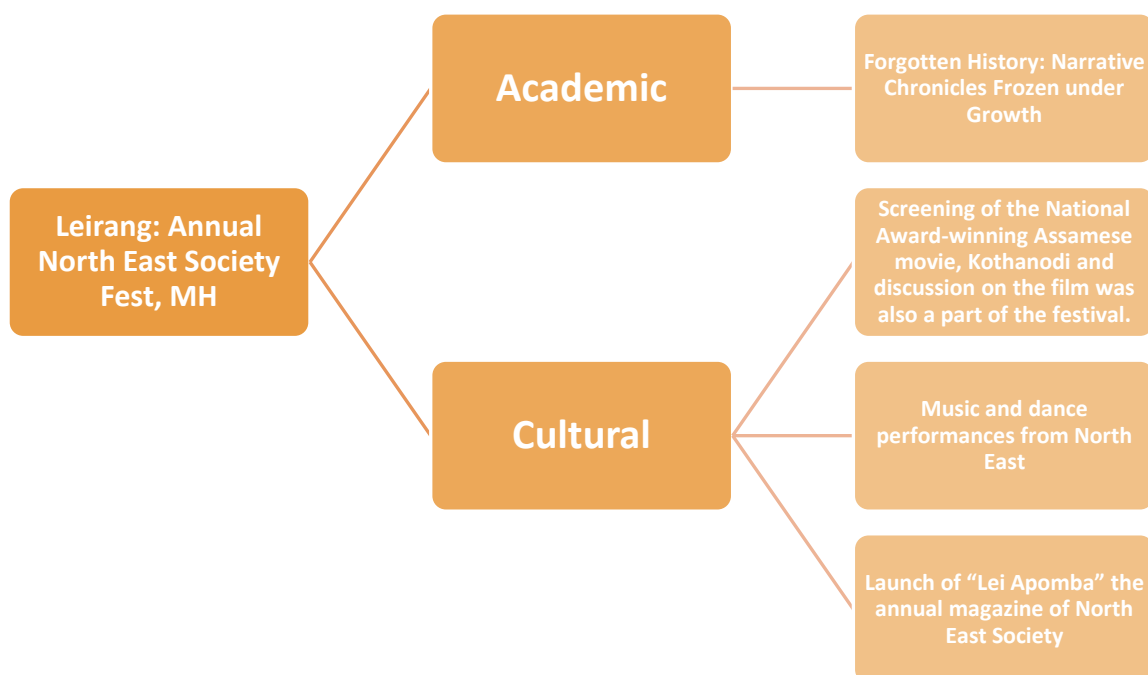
Leirang: Annual North East Society Fest, MH

Academic

Forgotten History: Narrative Chronicles Frozen under Growth

Cultural

Screening of the National Award-winning Assamese movie, Kothanodi and discussion on the film was also a part of the festival.

Music and dance performances from North East

Launch of “Lei Apomba” the annual magazine of North East Society